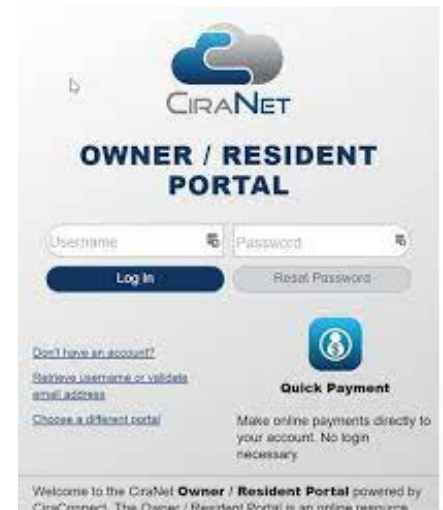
CIRANET

OWNER / RESIDENT PORTAL

Username

Password

Log In

Reset Password

Don't have an account?

Retrieve username or validate email address

Choose a different portal

Quick Payment

Make online payments directly to your account. No login necessary.

Welcome to the CiraNet **Owner / Resident Portal** powered by CiraConnect. The Owner / Resident Portal is an online resource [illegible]